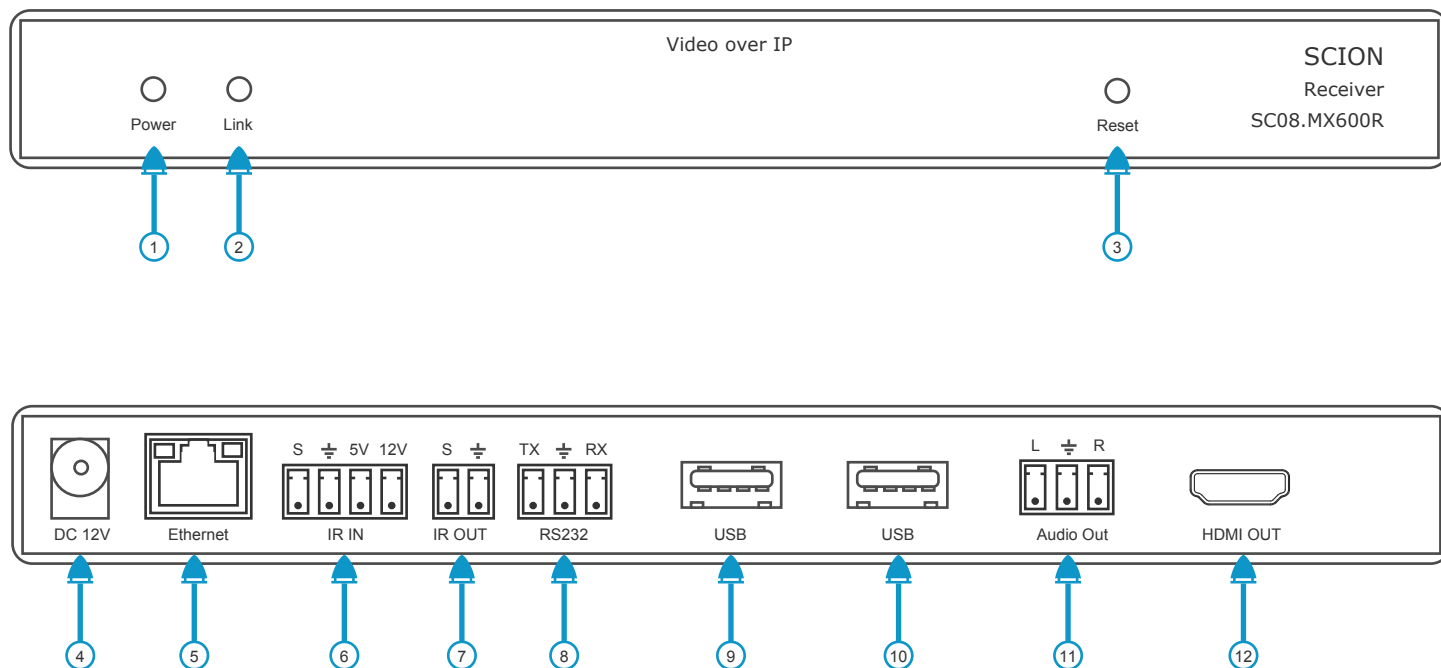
Video over IP

SCION

Receiver

SC08.MX600R

Power

Link

Reset

1

2

3

S ⏚ 5V 12V

S ⏚

TX ⏚ RX

L ⏚ R

DC 12V

Ethernet

IR IN

IR OUT

RS232

USB

USB

Audio Out

HDMI OUT

4

5

6

7

8

9

10

11

12